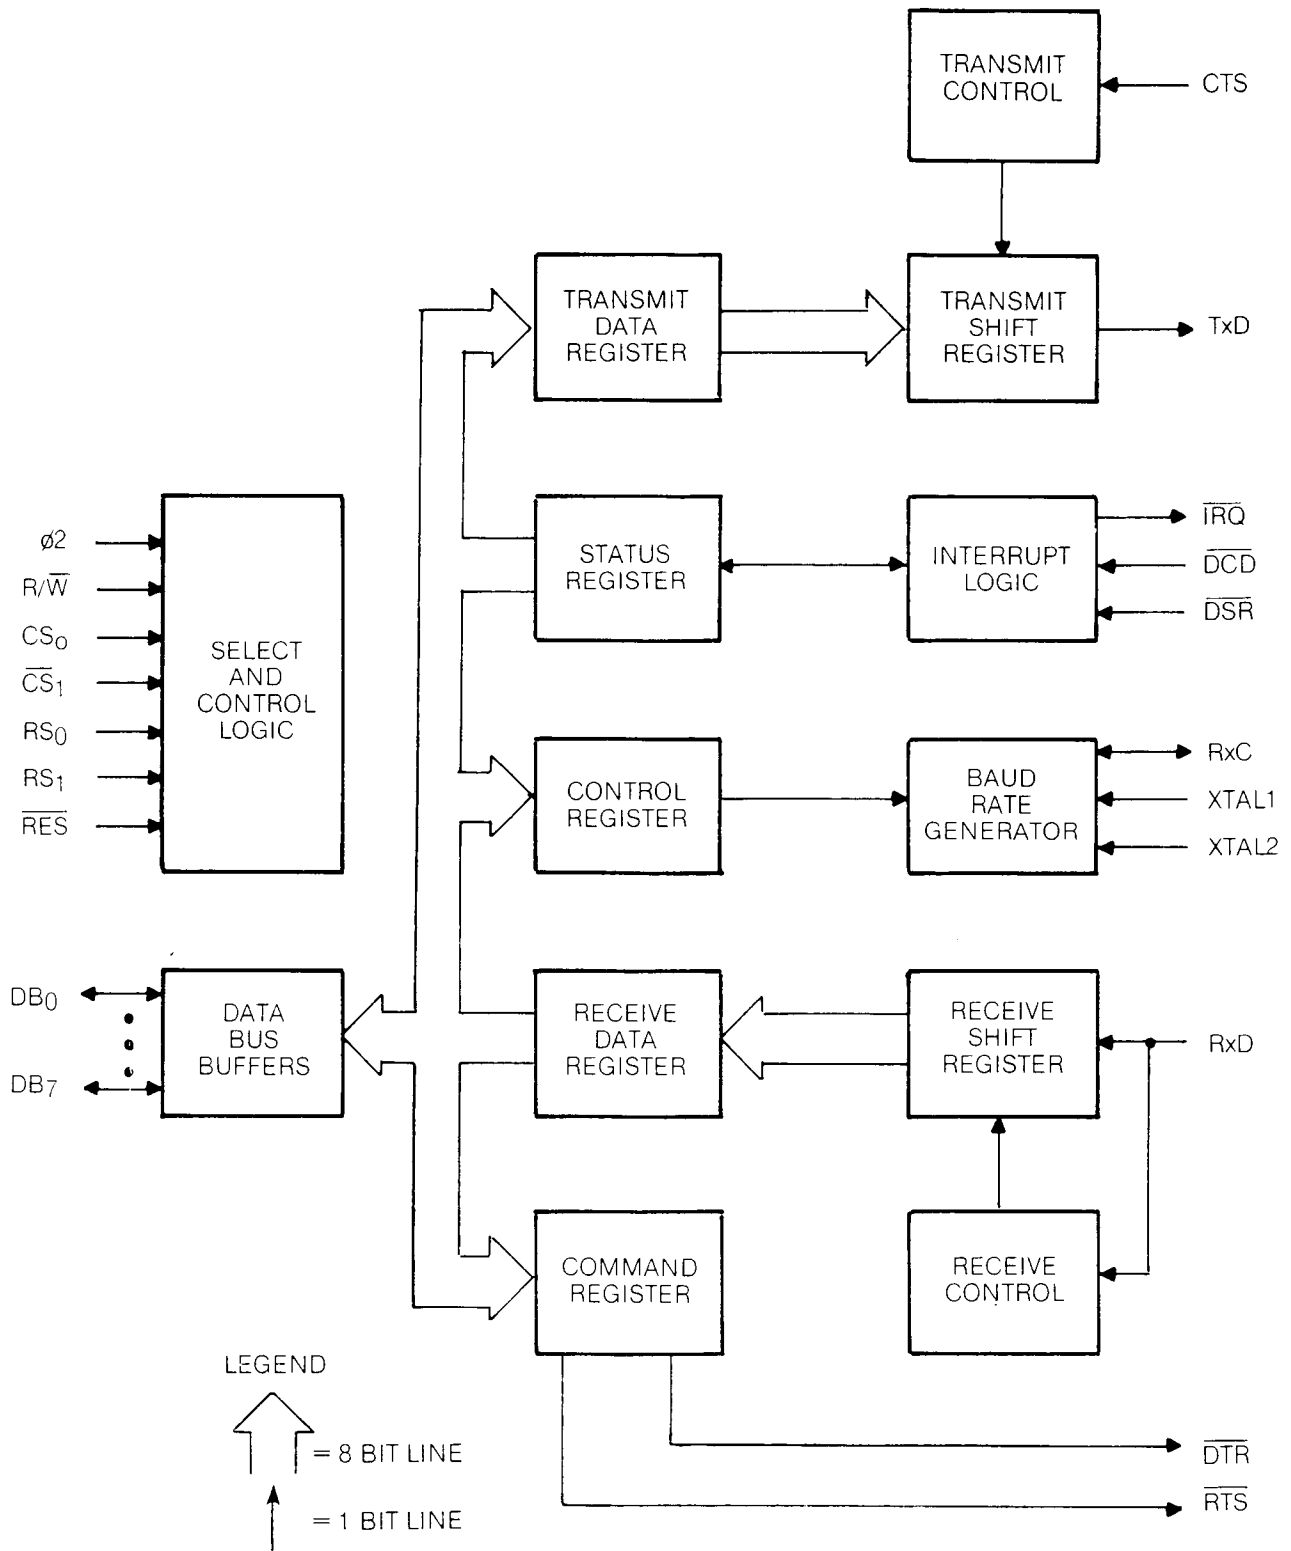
TRANSMIT CONTROL

CTS

TRANSMIT DATA REGISTER

TRANSMIT SHIFT REGISTER

TxD

$\phi 2$

R/$\overline{W}$

$CS_0$

$\overline{CS}_1$

$RS_0$

$RS_1$

$\overline{RES}$

SELECT AND CONTROL LOGIC

STATUS REGISTER

INTERRUPT LOGIC

$\overline{IRQ}$

$\overline{DCD}$

$\overline{DSR}$

CONTROL REGISTER

BAUD RATE GENERATOR

RxC

XTAL1

XTAL2

$DB_0$

$DB_7$

DATA BUS BUFFERS

RECEIVE DATA REGISTER

RECEIVE SHIFT REGISTER

RxD

COMMAND REGISTER

RECEIVE CONTROL

LEGEND

= 8 BIT LINE

= 1 BIT LINE

$\overline{DTR}$

$\overline{RTS}$